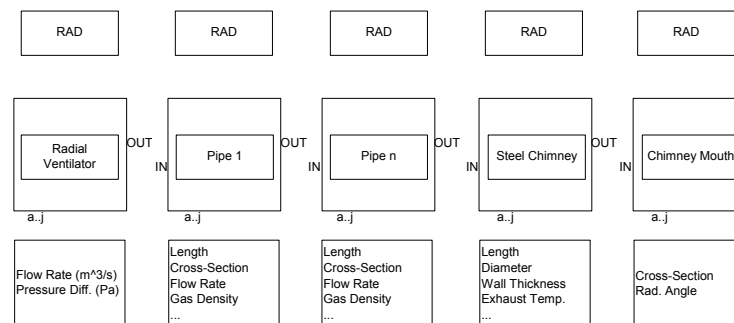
RAD

RAD

RAD

RAD

RAD

Radial Ventilator

OUT

IN

Pipe 1

OUT

IN

Pipe n

OUT

IN

Steel Chimney

OUT

IN

Chimney Mouth

a..j

a..j

a..j

a..j

a..j

Flow Rate (m^3/s)
Pressure Diff. (Pa)

Length
Cross-Section
Flow Rate
Gas Density
...

Length
Cross-Section
Flow Rate
Gas Density
...

Length
Diameter
Wall Thickness
Exhaust Temp.
...

Cross-Section
Rad. Angle